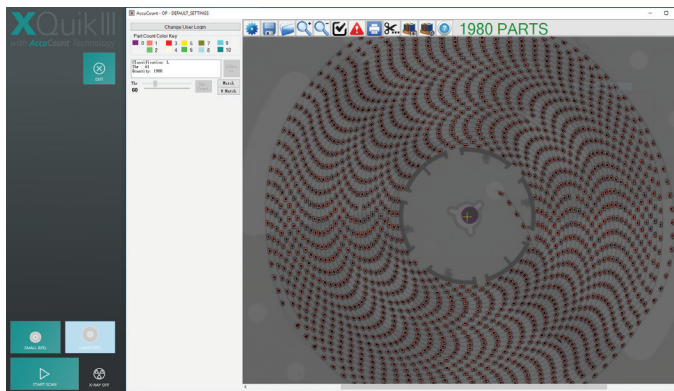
XQuikIII
with AccuCount Technology

EXIT

AccuCount - OP - DEFAULT_SETTINGS

Change User Login

PartCount Color Key

0 1 3 5 7 9
2 4 6 8 10

Classification: 1
Tie: 61
Quantity: 1980

Tie
60

Match
# Match

1980 PARTS

SMALL REEL
LARGE REEL
START SCAN
X-RAY OFF